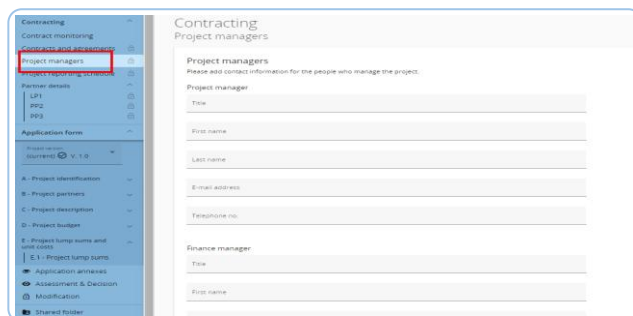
Contracting
Contract monitoring
Contracts and agreements
Project managers
Project reporting schedule
Partner details
LP1
PP2
PP3
Application form
Project version
(current) V. 1.0
A - Project identification
B - Project partners
C - Project description
D - Project budget
E - Project lump sums and unit costs
E.1 - Project lump sums
Application annexes
Assessment & Decision
Modification
Shared folder

Contracting
Project managers

Project managers
Please add contact information for the people who manage the project.
Project manager
Title
First name
Last name
E-mail address
Telephone no.

Finance manager
Title
First name